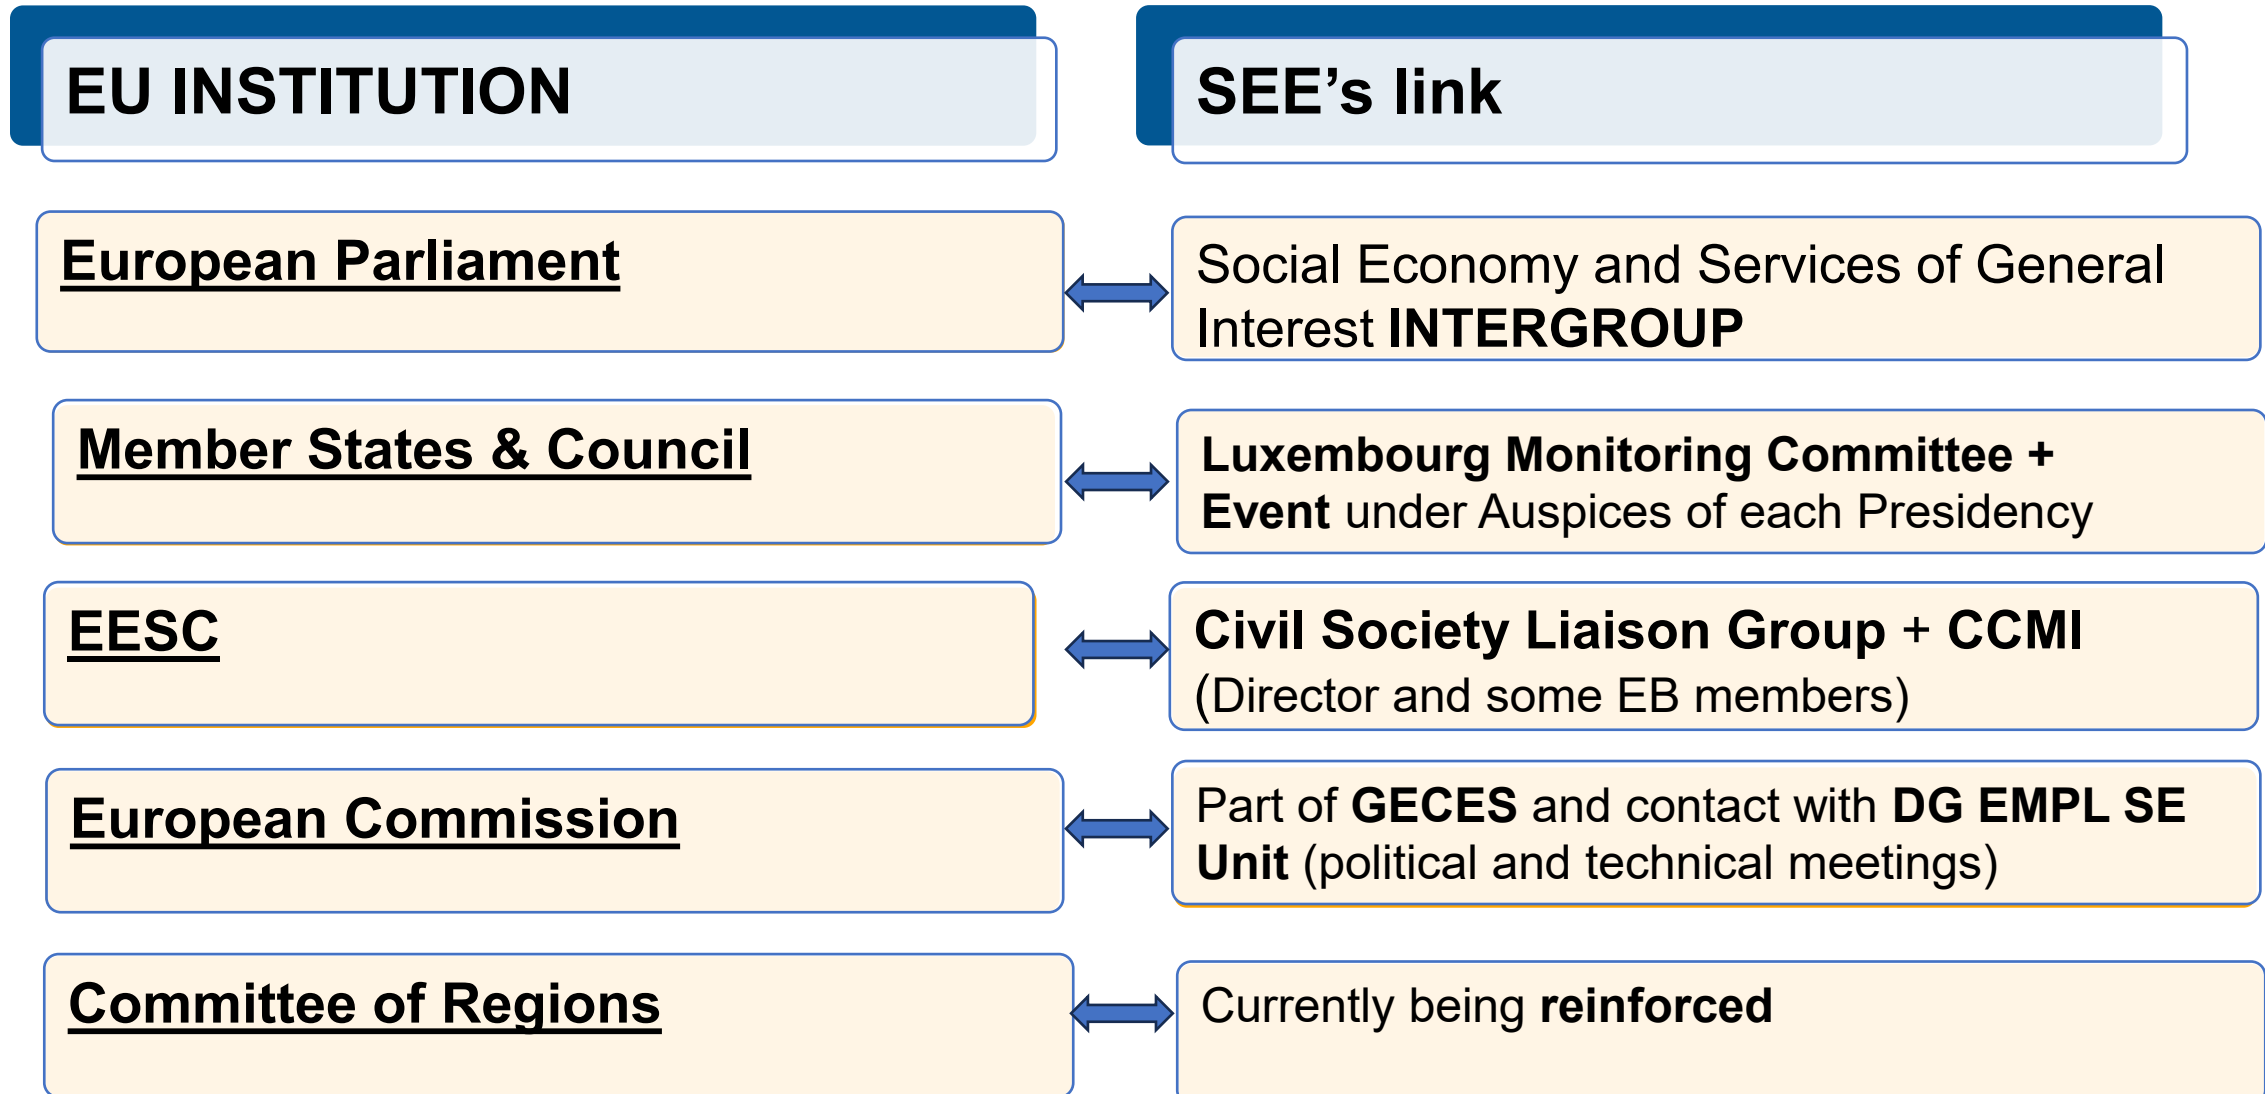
EU INSTITUTION

SEE’s link

European Parliament

Social Economy and Services of General Interest INTERGROUP

Member States & Council

Luxembourg Monitoring Committee + Event under Auspices of each Presidency

EESC

Civil Society Liaison Group + CCMI (Director and some EB members)

European Commission

Part of GECES and contact with DG EMPL SE Unit (political and technical meetings)

Committee of Regions

Currently being reinforced